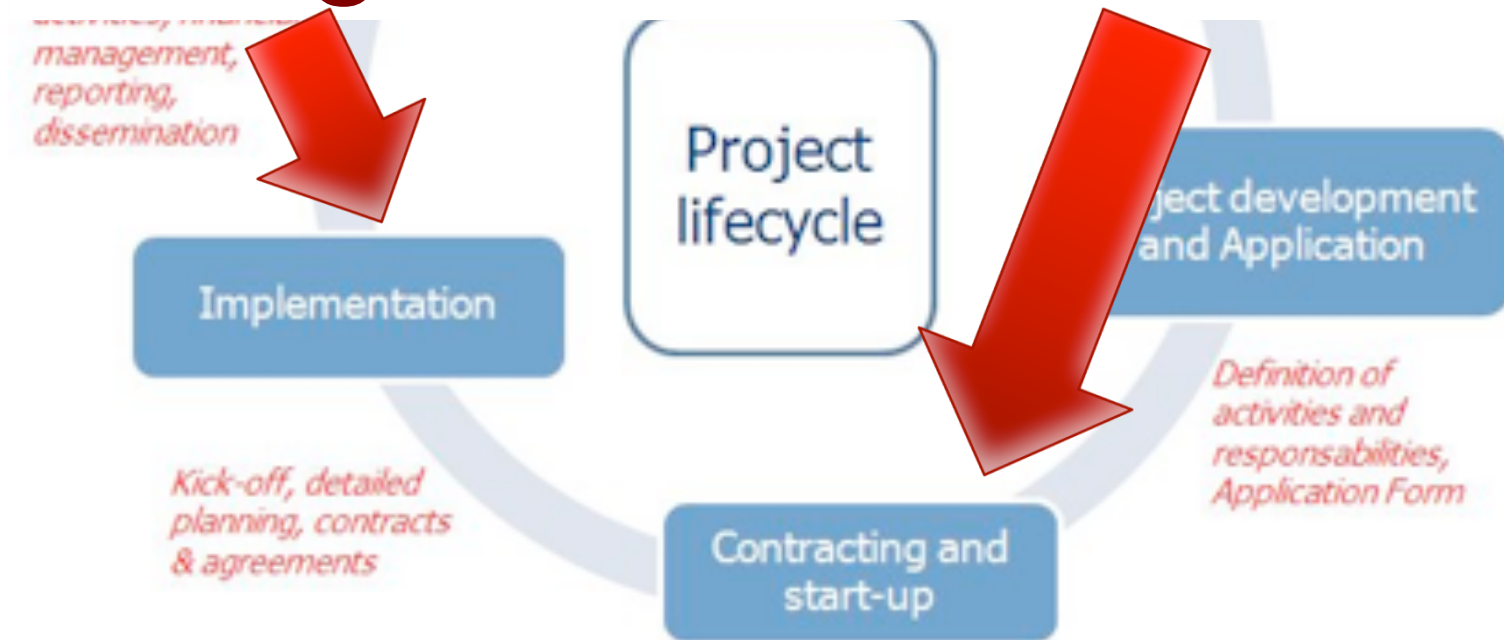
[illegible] management, reporting, dissemination

Project lifecycle

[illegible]ject development and Application

Implementation

Definition of activities and responsabilities, Application Form

Kick-off, detailed planning, contracts & agreements

Contracting and start-up